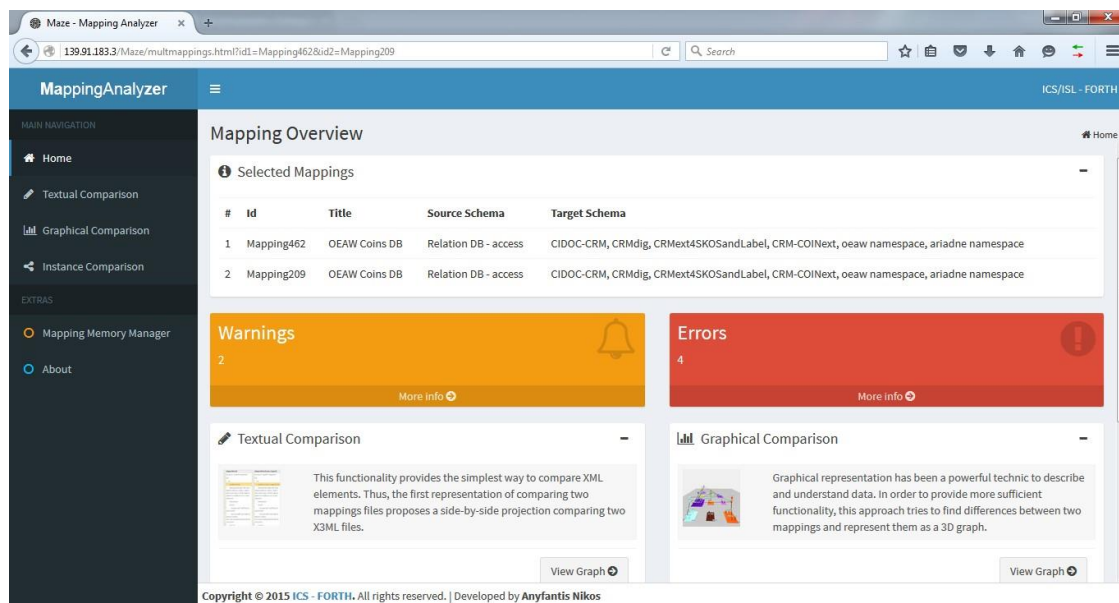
Maze - Mapping Analyzer ×
+
139.91.183.3/Maze/multmappings.html?id1=Mapping462&id2=Mapping209
Search

MappingAnalyzer
ICS/ISL - FORTH

MAIN NAVIGATION
Home
Textual Comparison
Graphical Comparison
Instance Comparison
EXTRAS
Mapping Memory Manager
About

Mapping Overview
Home

Selected Mappings

| # | Id | Title | Source Schema | Target Schema |
|---|---|---|---|---|
| 1 | Mapping462 | OEAW Coins DB | Relation DB - access | CIDOC-CRM, CRMdig, CRMext4SKOSandLabel, CRM-COINext, oeaw namespace, ariadne namespace |
| 2 | Mapping209 | OEAW Coins DB | Relation DB - access | CIDOC-CRM, CRMdig, CRMext4SKOSandLabel, CRM-COINext, oeaw namespace, ariadne namespace |

Warnings
2
More info

Errors
4
More info

Textual Comparison

This functionality provides the simplest way to compare XML elements. Thus, the first representation of comparing two mappings files proposes a side-by-side projection comparing two X3ML files.

View Graph

Graphical Comparison

Graphical representation has been a powerful technic to describe and understand data. In order to provide more sufficient functionality, this approach tries to find differences between two mappings and represent them as a 3D graph.

View Graph

Copyright © 2015 ICS - FORTH. All rights reserved. | Developed by Anyfantis Nikos